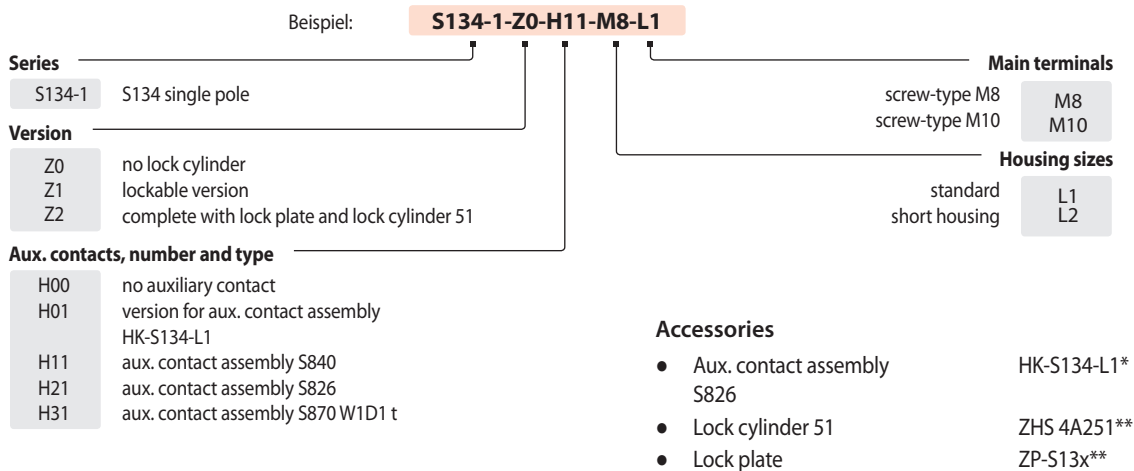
Beispiel: **S134-1-Z0-H11-M8-L1**

**Series**

| | |
|---|---|
| S134-1 | S134 single pole |

**Version**

| | |
|---|---|
| Z0 | no lock cylinder |
| Z1 | lockable version |
| Z2 | complete with lock plate and lock cylinder 51 |

**Aux. contacts, number and type**

| | |
|---|---|
| H00 | no auxiliary contact |
| H01 | version for aux. contact assembly HK-S134-L1 |
| H11 | aux. contact assembly S840 |
| H21 | aux. contact assembly S826 |
| H31 | aux. contact assembly S870 W1D1 t |

**Main terminals**

| | |
|---|---|
| screw-type M8 | M8 |
| screw-type M10 | M10 |

**Housing sizes**

| | |
|---|---|
| standard | L1 |
| short housing | L2 |

**Accessories**

- Aux. contact assembly S826 HK-S134-L1*
- Lock cylinder 51 ZHS 4A251**
- Lock plate ZP-S13x**